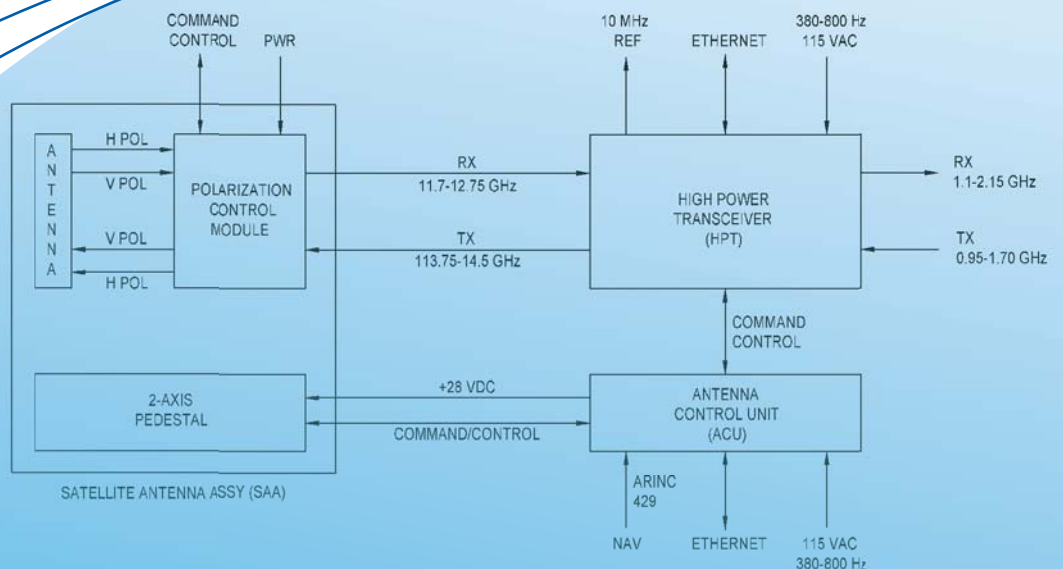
COMMAND CONTROL

PWR

10 MHz REF

ETHERNET

380-800 Hz 115 VAC

A N T E N N A

H POL

V POL

V POL

H POL

POLARIZATION CONTROL MODULE

RX 11.7-12.75 GHz

TX 113.75-14.5 GHz

HIGH POWER TRANSCEIVER (HPT)

RX 1.1-2.15 GHz

TX 0.95-1.70 GHz

COMMAND CONTROL

2-AXIS PEDESTAL

+28 VDC

COMMAND/CONTROL

ANTENNA CONTROL UNIT (ACU)

SATELLITE ANTENNA ASSY (SAA)

ARINC 429

NAV

ETHERNET

115 VAC 380-800 Hz